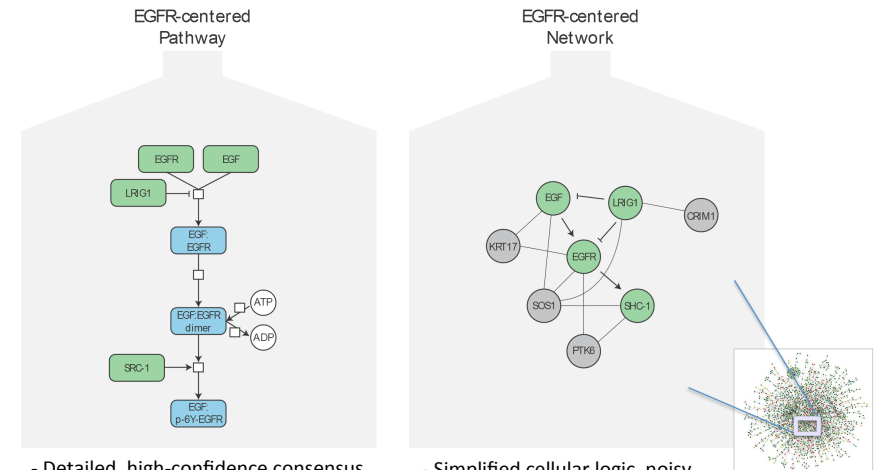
EGFR-centered Pathway

EGFR
EGF
LRIG1
EGF:
EGFR
ATP
EGF:EGFR
dimer
ADP
SRC-1
EGF:
p-6Y-EGFR

EGFR-centered Network

EGF
LRIG1
CRIM1
KRT17
EGFR
SOS1
SHC-1
PTK6

- Detailed, high-confidence consensus

- Simplified cellular logic, noisy